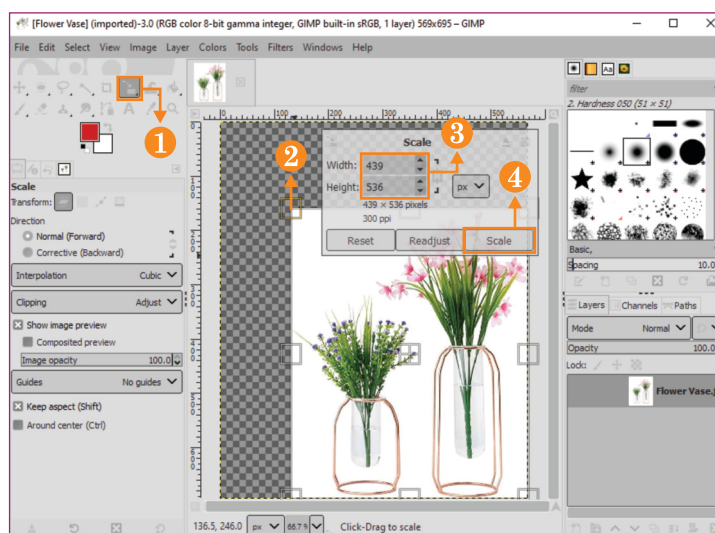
[Flower Vase] (imported)-3.0 (RGB color 8-bit gamma integer, GIMP built-in sRGB, 1 layer) 569x695 – GIMP

File Edit Select View Image Layer Colors Tools Filters Windows Help

1

2

3

4

Scale

Width: 439

Height: 536

px

439 × 536 pixels

300 ppi

Reset Readjust Scale

Scale

Transform:

Direction

Normal (Forward)

Corrective (Backward)

Interpolation Cubic

Clipping Adjust

Show image preview

Composited preview

Image opacity 100.0

Guides No guides

Keep aspect (Shift)

Around center (Ctrl)

filter

2. Hardness 050 (51 × 51)

Basic,

Spacing 10.0

Layers Channels Paths

Mode Normal

Opacity 100.0

Lock:

Flower Vase.j

136.5, 246.0 px 66.7 % Click-Drag to scale